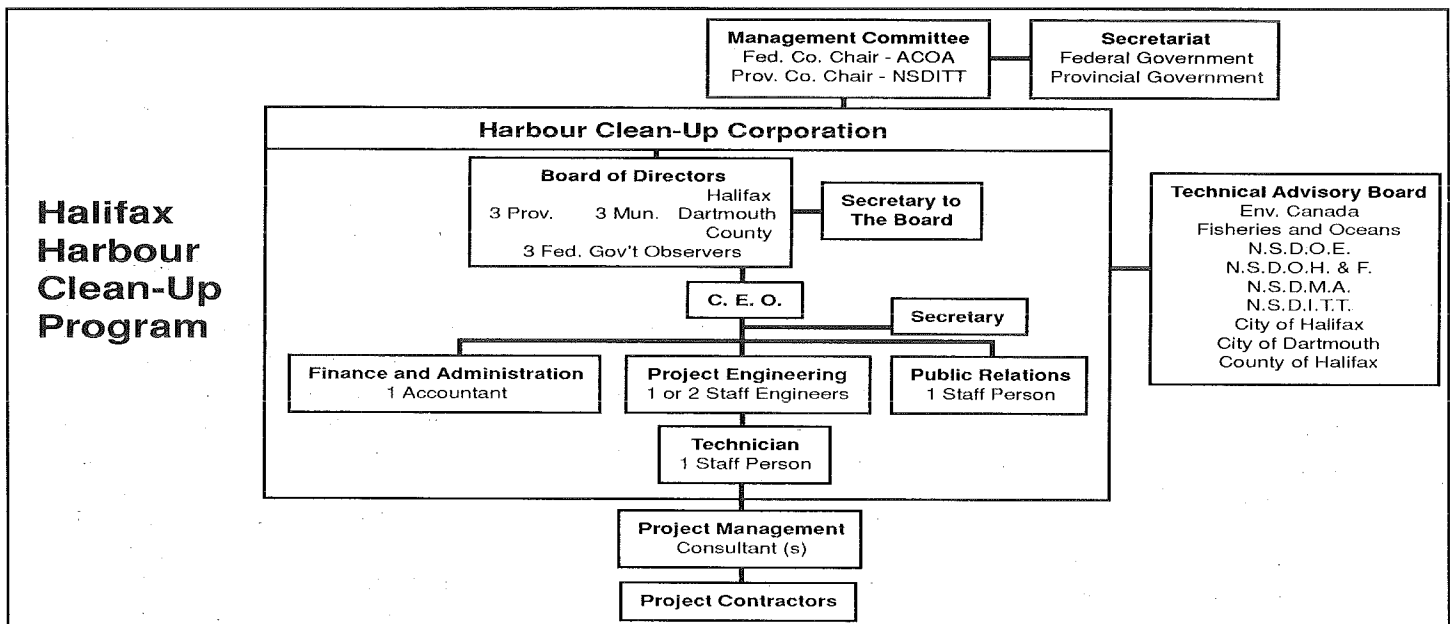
Management Committee
Fed. Co. Chair - ACOA
Prov. Co. Chair - NSDITT

Secretariat
Federal Government
Provincial Government

Halifax Harbour Clean-Up Program

Harbour Clean-Up Corporation

Board of Directors
Halifax
3 Prov. 3 Mun. Dartmouth
County
3 Fed. Gov't Observers

Secretary to The Board

Technical Advisory Board
Env. Canada
Fisheries and Oceans
N.S.D.O.E.
N.S.D.O.H. & F.
N.S.D.M.A.
N.S.D.I.T.T.
City of Halifax
City of Dartmouth
County of Halifax

C. E. O.

Secretary

Finance and Administration
1 Accountant

Project Engineering
1 or 2 Staff Engineers

Public Relations
1 Staff Person

Technician
1 Staff Person

Project Management
Consultant (s)

Project Contractors